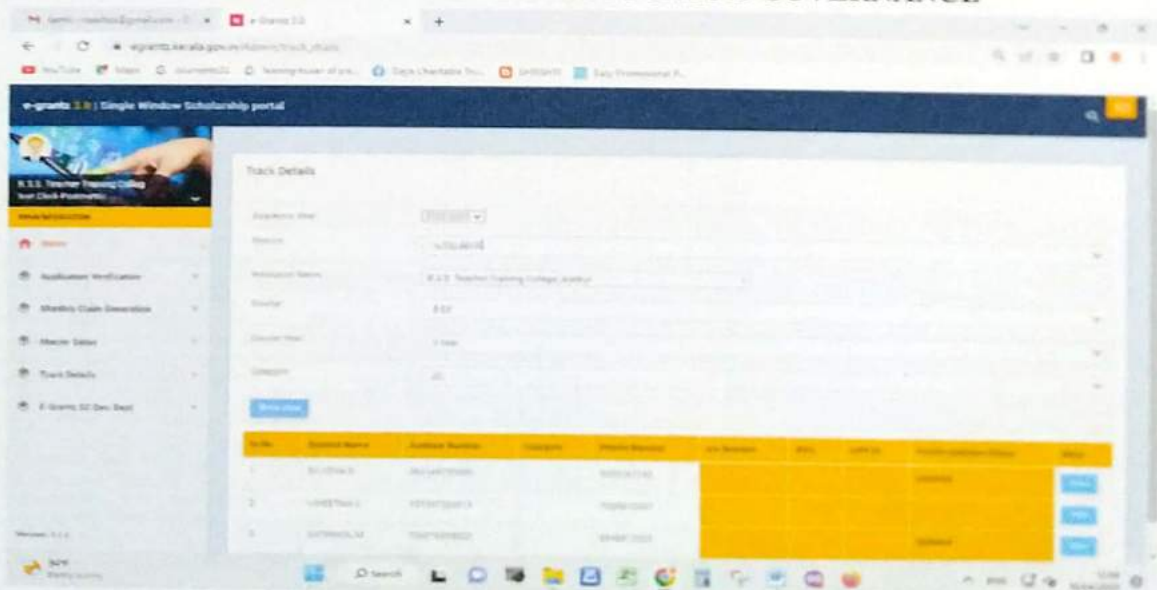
e-grants 3.0 | Single Window Scholarship portal

R.S.S. Teacher Training College

Home

Application Verification

Monthly Claim Generation

Master Data

Track Details

E-Grants SC Dev. Dept

Track Details

Academic Year

Course

Institution Name

R.S.S. Teacher Training College

Course Year

Category

Show

Sl.No. | Student Name | Aadhaar Number | Category | Mobile Number

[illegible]